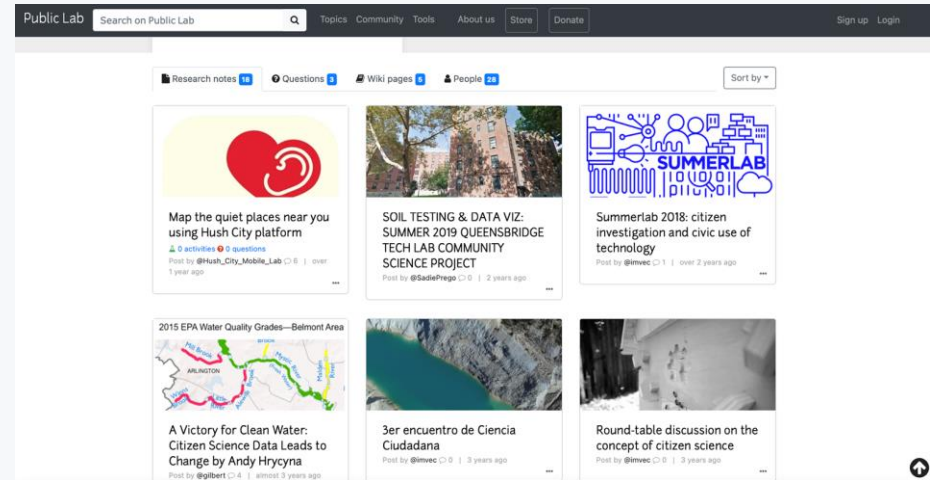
Public Lab Search on Public Lab Topics Community Tools About us Store Donate Sign up Login

Research notes 18 Questions 3 Wiki pages 5 People 28 Sort by

Map the quiet places near you using Hush City platform
0 activities 0 questions
Post by @Hush_City_Mobile_Lab 6 | over 1 year ago

SOIL TESTING & DATA VIZ: SUMMER 2019 QUEENSBRIDGE TECH LAB COMMUNITY SCIENCE PROJECT
Post by @SadiePrego 0 | 2 years ago

SUMMERLAB

Summerlab 2018: citizen investigation and civic use of technology
Post by @imvec 1 | over 2 years ago

2015 EPA Water Quality Grades—Belmont Area
ARLINGTON

A Victory for Clean Water: Citizen Science Data Leads to Change by Andy Hrycyna
Post by @gilbert 4 | almost 3 years ago

3er encuentro de Ciencia Ciudadana
Post by @imvec 0 | 3 years ago

Round-table discussion on the concept of citizen science
Post by @imvec 0 | 3 years ago